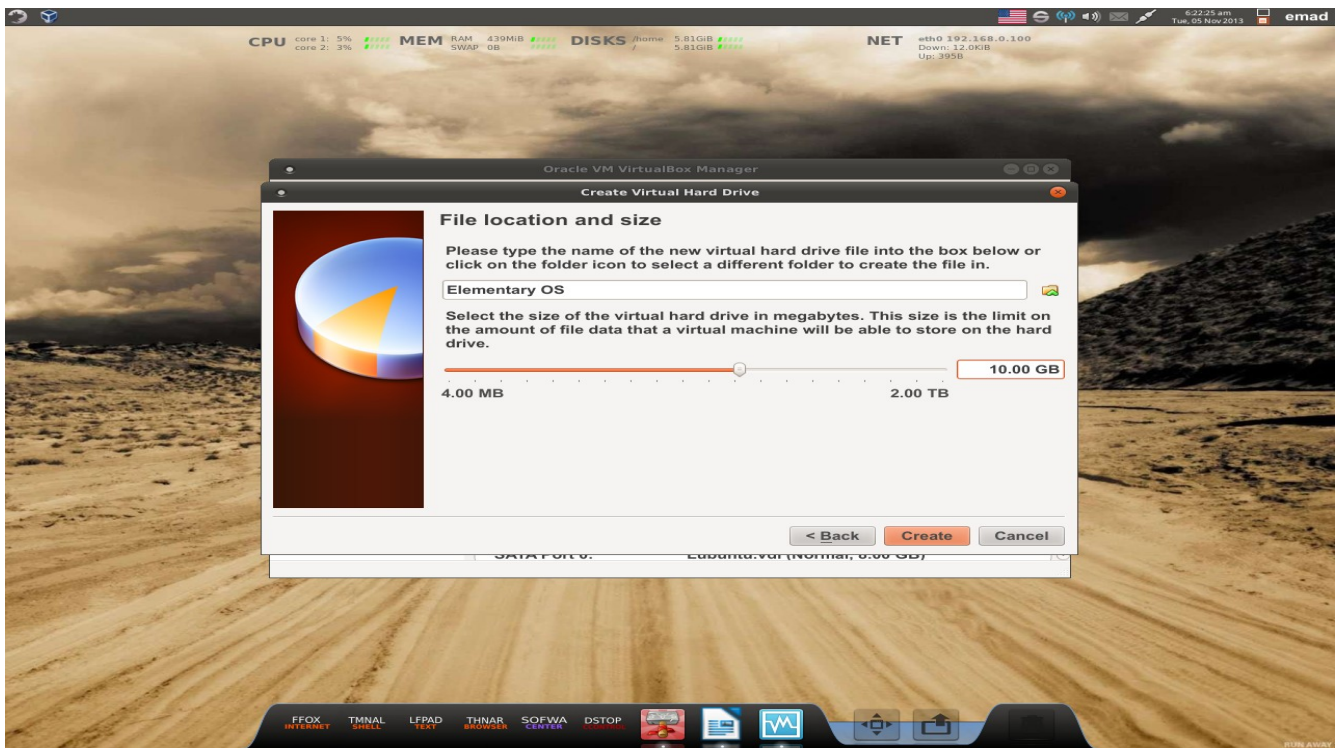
6:22:25 am
Tue, 05 Nov 2013
emad

CPU core 1: 5% core 2: 3% MEM RAM 439MiB SWAP 0B DISKS /home 5.81GiB / 5.81GiB NET eth0 192.168.0.100 Down: 12.0KiB Up: 395B

Oracle VM VirtualBox Manager

Create Virtual Hard Drive

File location and size

Please type the name of the new virtual hard drive file into the box below or click on the folder icon to select a different folder to create the file in.

Elementary OS

Select the size of the virtual hard drive in megabytes. This size is the limit on the amount of file data that a virtual machine will be able to store on the hard drive.

10.00 GB

4.00 MB

2.00 TB

< Back Create Cancel

SATA Port 0: Lubuntu.vdi (Normal, 8.00 GB)

FFOX INTERNET TMNAL SHELL LFPAD TEXT THNAR BROWSER SOFWA CENTER DSTOP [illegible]

RUN AWAY